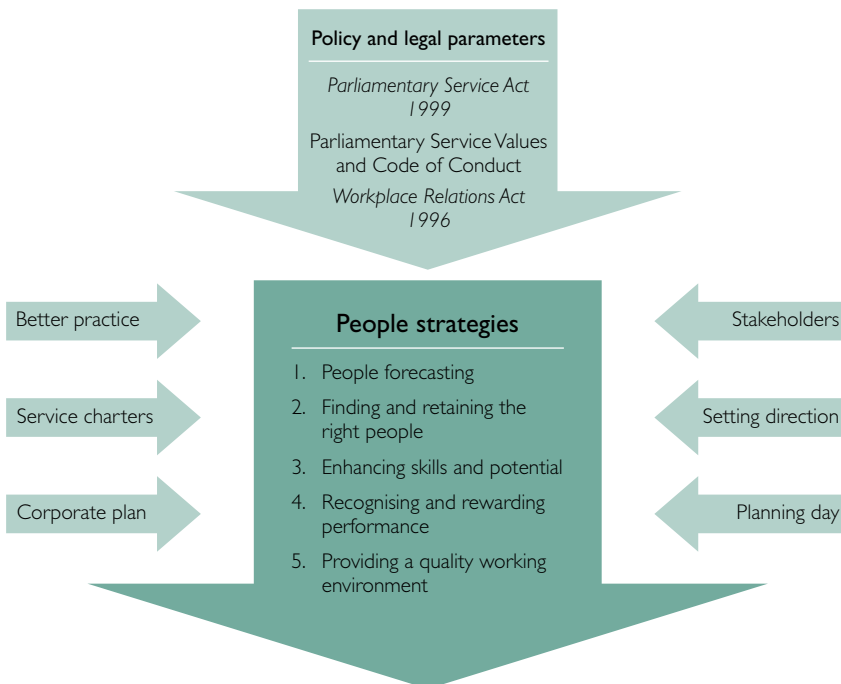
Policy and legal parameters

*Parliamentary Service Act 1999*

Parliamentary Service Values and Code of Conduct

*Workplace Relations Act 1996*

Better practice

Service charters

Corporate plan

People strategies

1. People forecasting
2. Finding and retaining the right people
3. Enhancing skills and potential
4. Recognising and rewarding performance
5. Providing a quality working environment

Stakeholders

Setting direction

Planning day